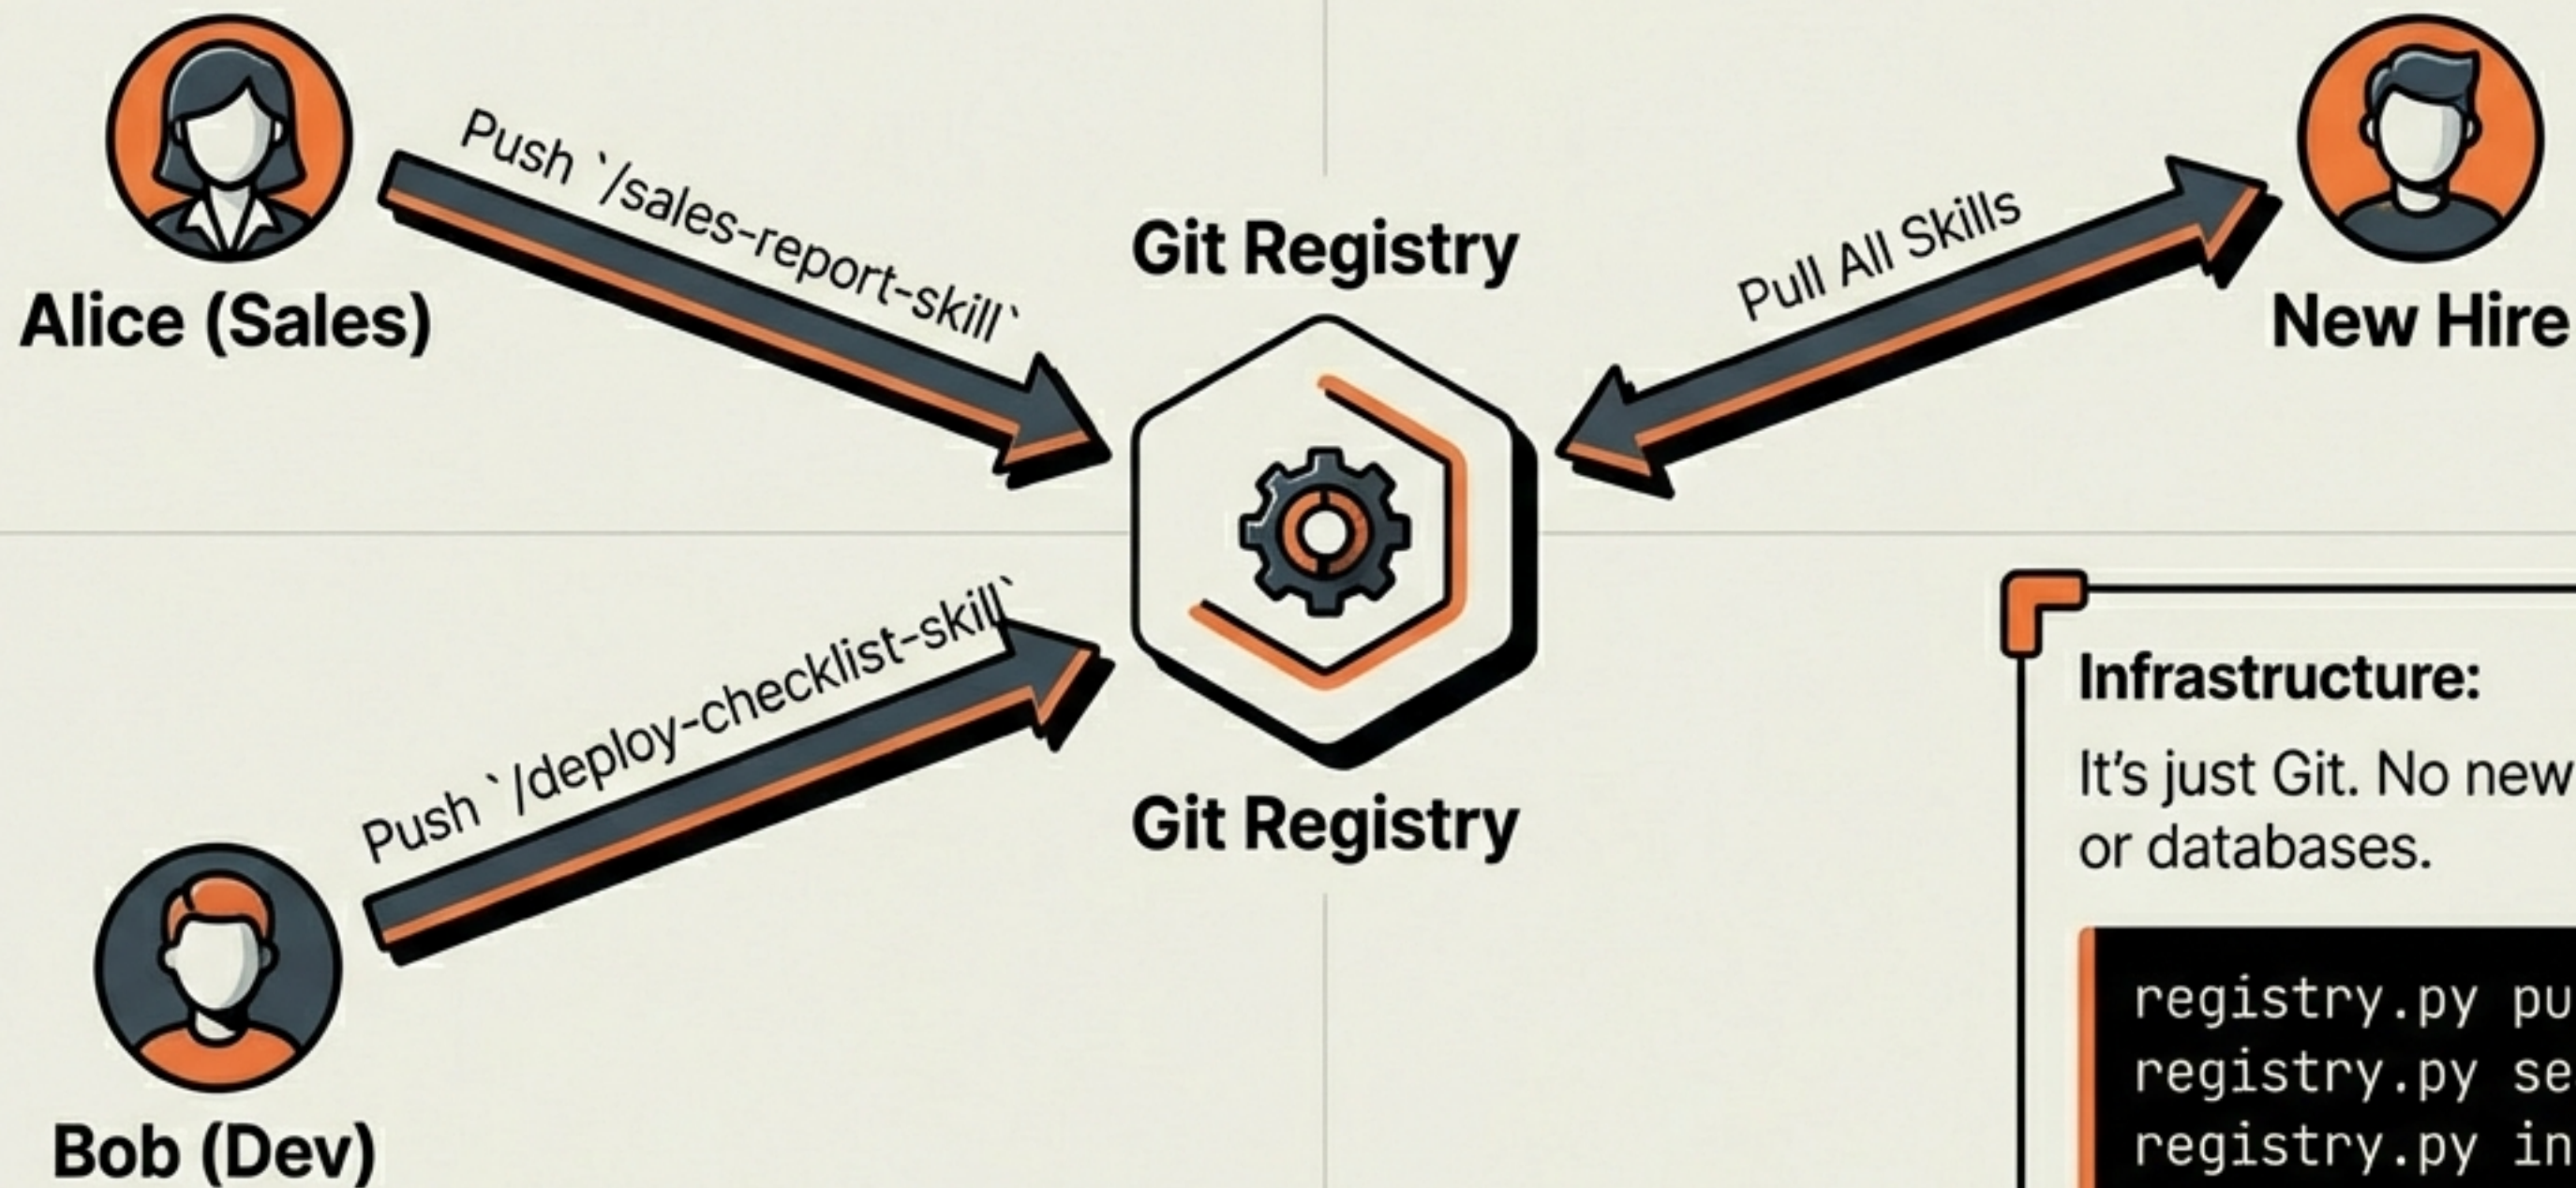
Alice (Sales)

Push `/sales-report-skill`

Git Registry

Pull All Skills

New Hire

Push `/deploy-checklist-skill`

Git Registry

Bob (Dev)

Infrastructure:

It's just Git. No new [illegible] or databases.

registry.py pu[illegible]
registry.py se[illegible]
registry.py in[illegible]